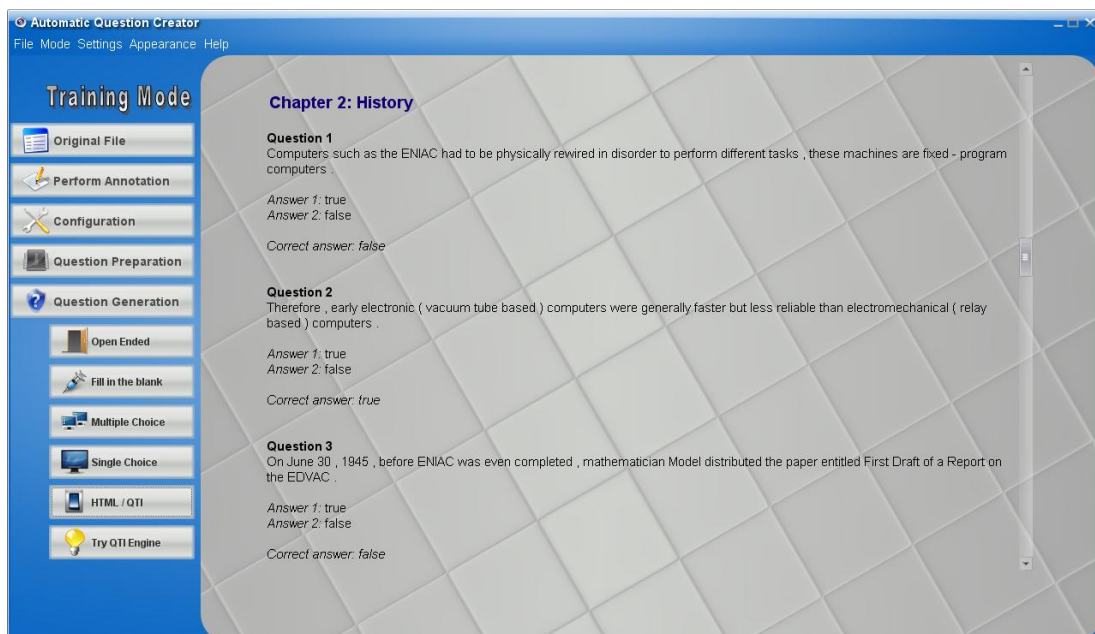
Automatic Question Creator

File Mode Settings Appearance Help

Training Mode

Original File

Perform Annotation

Configuration

Question Preparation

Question Generation

Open Ended

Fill in the blank

Multiple Choice

Single Choice

HTML / QTI

Try QTI Engine

Chapter 2: History

Question 1
Computers such as the ENIAC had to be physically rewired in disorder to perform different tasks , these machines are fixed - program computers .

Answer 1: true
Answer 2: false

Correct answer: false

Question 2
Therefore , early electronic ( vacuum tube based ) computers were generally faster but less reliable than electromechanical ( relay based ) computers .

Answer 1: true
Answer 2: false

Correct answer: true

Question 3
On June 30 , 1945 , before ENIAC was even completed , mathematician Model distributed the paper entitled First Draft of a Report on the EDVAC .

Answer 1: true
Answer 2: false

Correct answer: false